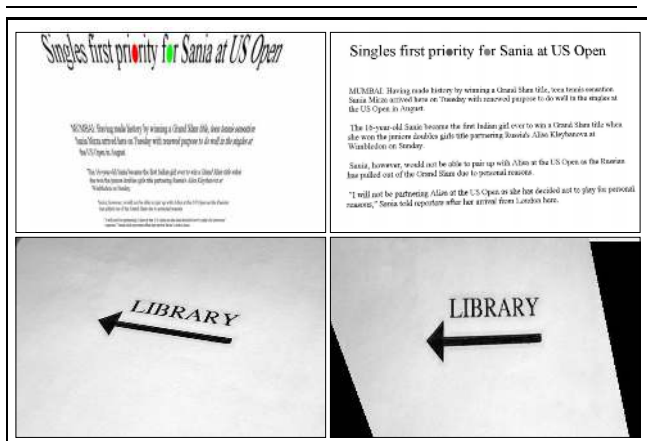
Singles first priority for Sania at US Open

MUMBAI: Having made history by winning a Grand Slam title, teen tennis sensation Sania Mirza arrived here on Tuesday with renewed purpose to do well in the singles at the US Open in August.

The 16-year-old Sania became the first Indian girl ever to win a Grand Slam title when she won the juniors doubles girls title partnering Russia's Alisa Kleybanova at Wimbledon on Sunday.

Sania, however, would not be able to pair up with Alisa at the US Open as the Russian has pulled out of the Grand Slam due to personal reasons.

"I will not be partnering Alisa at the US Open as she has decided not to play for personal reasons," Sania told reporters after her arrival from London here.

Singles first priority for Sania at US Open

MUMBAI: Having made history by winning a Grand Slam title, teen tennis sensation Sania Mirza arrived here on Tuesday with renewed purpose to do well in the singles at the US Open in August.

The 10-year-old Sania became the first Indian girl ever to win a Grand Slam title when she won the juniors doubles girls title partnering Russia's Alisa Kleybanova at Wimbledon on Sunday.

Sania, however, would not be able to pair up with Alisa at the US Open as the Russian has pulled out of the Grand Slam due to personal reasons.

"I will not be partnering Alisa at the US Open as she has decided not to play for personal reasons," Sania told reporters after her arrival from London here.

LIBRARY

LIBRARY